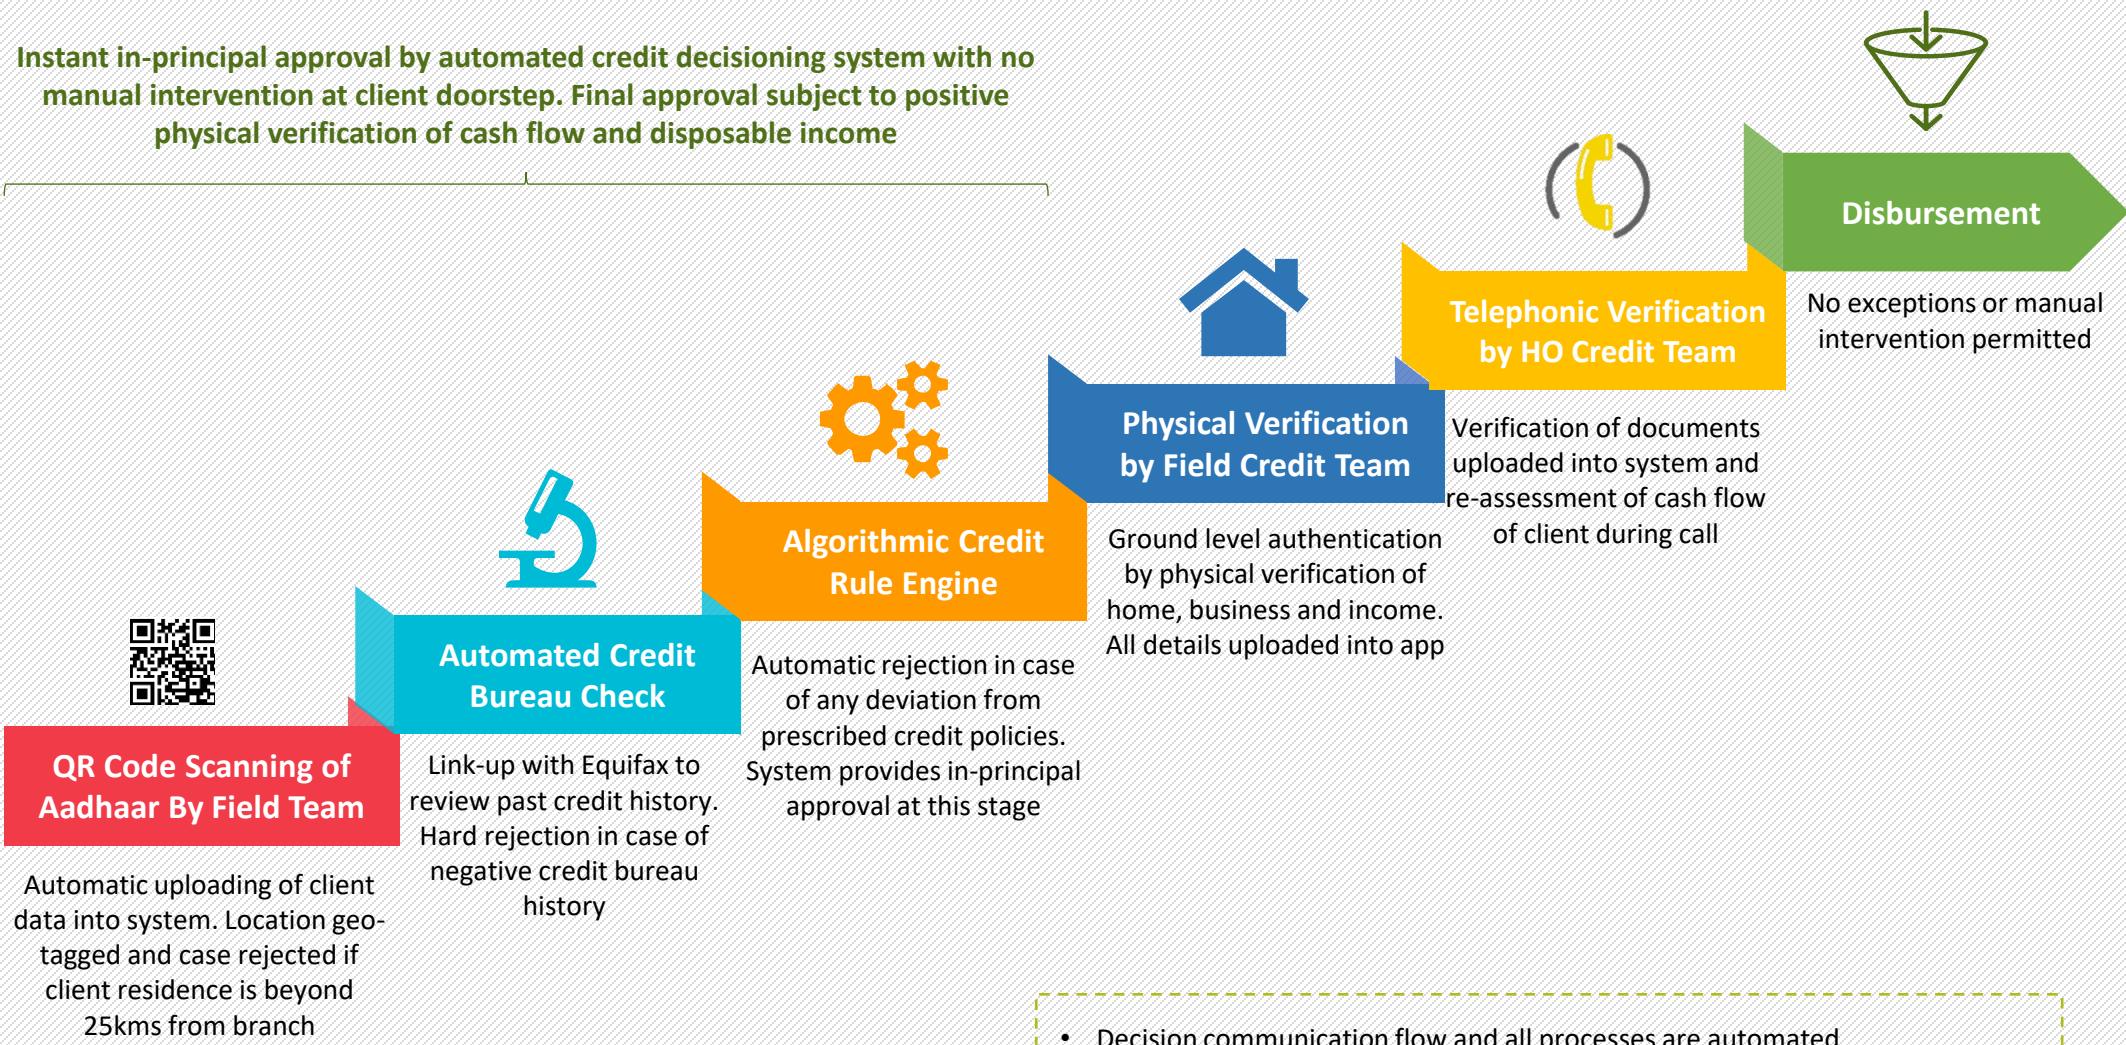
Instant in-principal approval by automated credit decisioning system with no manual intervention at client doorstep. Final approval subject to positive physical verification of cash flow and disposable income

Disbursement

No exceptions or manual intervention permitted

Telephonic Verification by HO Credit Team

Verification of documents uploaded into system and re-assessment of cash flow of client during call

Physical Verification by Field Credit Team

Ground level authentication by physical verification of home, business and income. All details uploaded into app

Algorithmic Credit Rule Engine

Automatic rejection in case of any deviation from prescribed credit policies. System provides in-principal approval at this stage

Automated Credit Bureau Check

Link-up with Equifax to review past credit history. Hard rejection in case of negative credit bureau history

QR Code Scanning of Aadhaar By Field Team

Automatic uploading of client data into system. Location geo-tagged and case rejected if client residence is beyond 25kms from branch

• Decision communication flow and all processes are automated